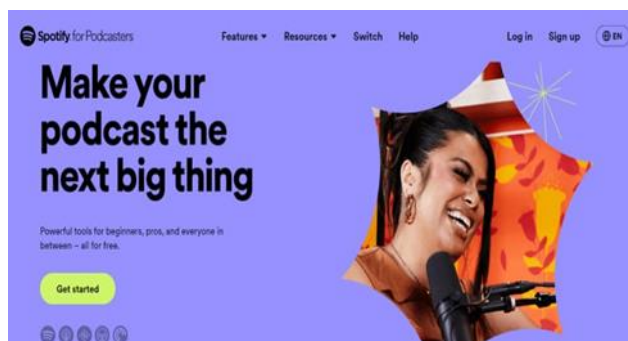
Spotify for Podcasters

Features ▾ Resources ▾ Switch Help

Log in Sign up EN

Make your podcast the next big thing

Powerful tools for beginners, pros, and everyone in between – all for free.

Get started